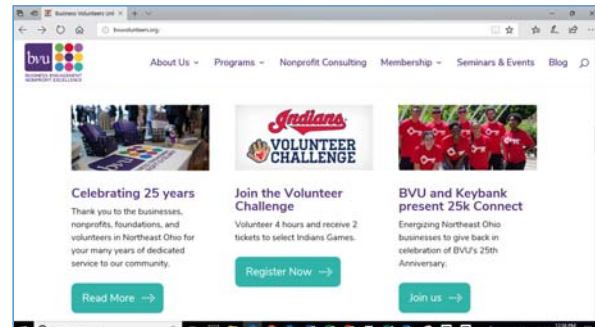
Business Volunteers Unl ×

bvuvolunteers.org

bvu

BUSINESS ENGAGEMENT NONPROFIT EXCELLENCE

About Us ⌄ Programs ⌄ Nonprofit Consulting Membership ⌄ Seminars & Events Blog

Indians
VOLUNTEER CHALLENGE

Celebrating 25 years

Thank you to the businesses, nonprofits, foundations, and volunteers in Northeast Ohio for your many years of dedicated service to our community.

Read More →

Join the Volunteer Challenge

Volunteer 4 hours and receive 2 tickets to select Indians Games.

Register Now →

BVU and Keybank present 25k Connect

Energizing Northeast Ohio businesses to give back in celebration of BVU's 25th Anniversary.

Join us →